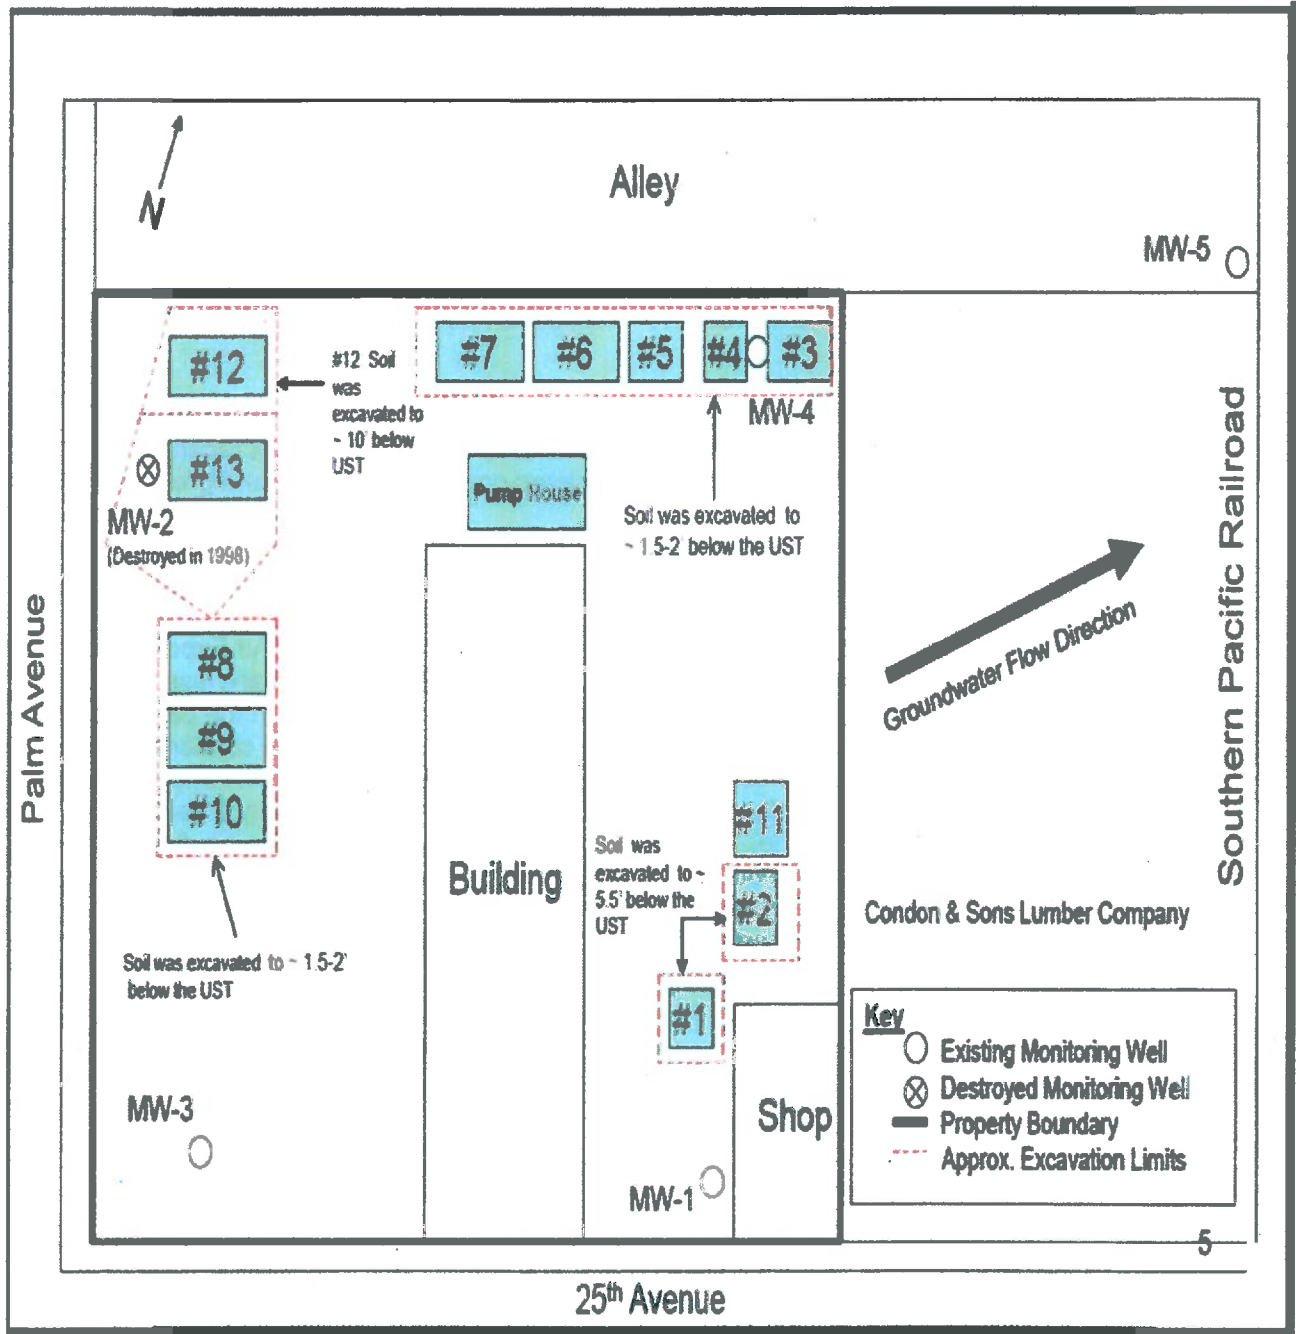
N

Alley

MW-5

#12

#12 Soil was excavated to ~ 10' below UST

#7 #6 #5 #4 #3

MW-4

#13

MW-2
(Destroyed in 1998)

Pump House

Soil was excavated to ~ 1.5-2' below the UST

Southern Pacific Railroad

Groundwater Flow Direction

Palm Avenue

#8
#9
#10

Building

#11

Soil was excavated to ~ 5.5' below the UST

#2

Condon & Sons Lumber Company

Soil was excavated to ~ 1.5-2' below the UST

#1

Key
Existing Monitoring Well
Destroyed Monitoring Well
Property Boundary
Approx. Excavation Limits

MW-3

Shop

MW-1

5

25$^{th}$ Avenue